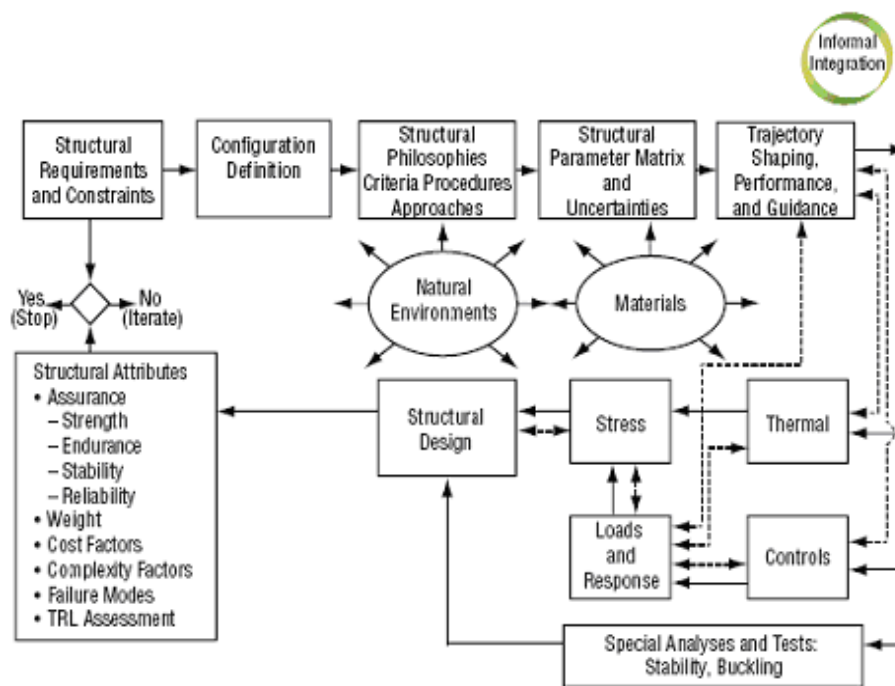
Informal Integration

Structural Requirements and Constraints

Configuration Definition

Structural Philosophies Criteria Procedures Approaches

Structural Parameter Matrix and Uncertainties

Trajectory Shaping, Performance, and Guidance

Yes (Stop)

No (Iterate)

Natural Environments

Materials

Structural Attributes
• Assurance
– Strength
– Endurance
– Stability
– Reliability
• Weight
• Cost Factors
• Complexity Factors
• Failure Modes
• TRL Assessment

Structural Design

Stress

Thermal

Loads and Response

Controls

Special Analyses and Tests: Stability, Buckling